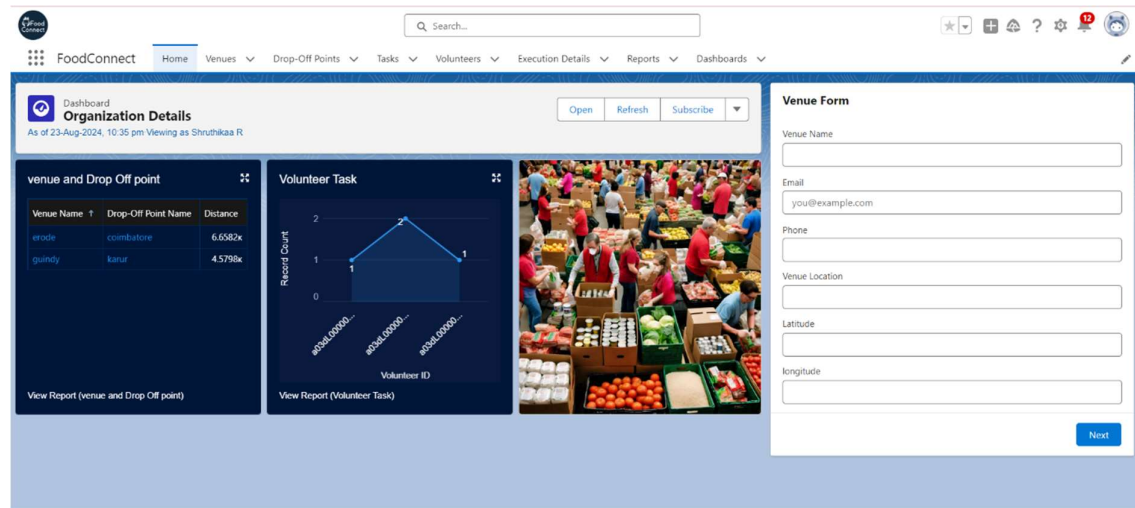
Food Connect

Search...

12

FoodConnect Home Venues Drop-Off Points Tasks Volunteers Execution Details Reports Dashboards

Dashboard
Organization Details
As of 23-Aug-2024, 10:35 pm Viewing as Shruthikaa R

Open Refresh Subscribe

venue and Drop Off point

| Venue Name ↑ | Drop-Off Point Name | Distance |
|---|---|---|
| erode | coimbatore | 6.6582к |
| guindy | karur | 4.5798к |

View Report (venue and Drop Off point)

Volunteer Task

Record Count
2
1
0
1
2
1
a03dL00000...
a03dL00000...
a03dL00000...
Volunteer ID

View Report (Volunteer Task)

Venue Form

Venue Name

Email
you@example.com

Phone

Venue Location

Latitude

longitude

Next